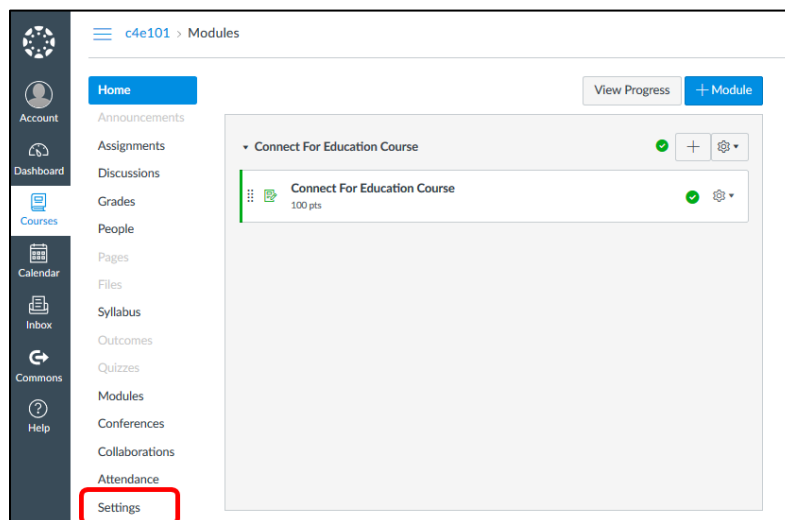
Account
Dashboard
Courses
Calendar
Inbox
Commons
Help

c4e101 › Modules

Home
Announcements
Assignments
Discussions
Grades
People
Pages
Files
Syllabus
Outcomes
Quizzes
Modules
Conferences
Collaborations
Attendance
Settings

View Progress
+ Module

Connect For Education Course

Connect For Education Course
100 pts